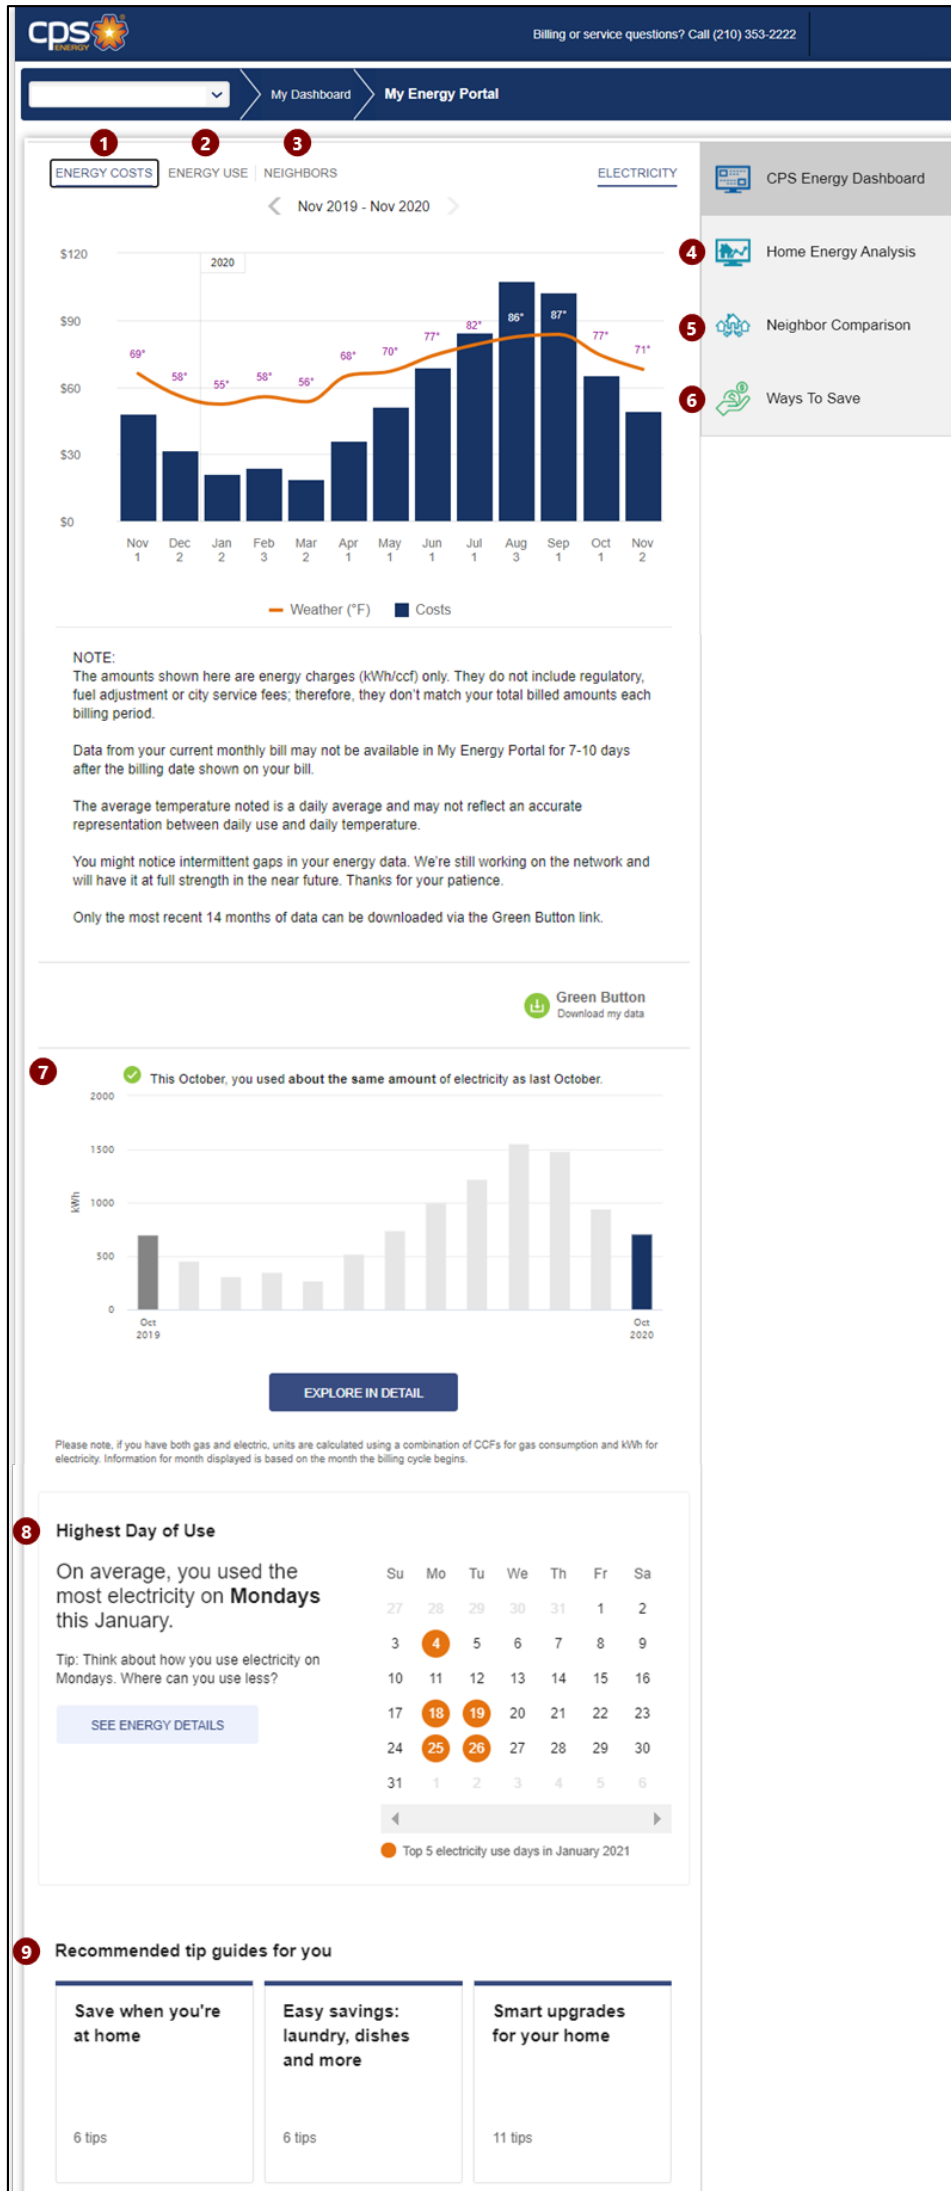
cps ENERGY

Billing or service questions? Call (210) 353-2222

My Dashboard
My Energy Portal

1 ENERGY COSTS
2 ENERGY USE
3 NEIGHBORS
ELECTRICITY

Nov 2019 - Nov 2020

$120
$90
$60
$30
$0

2020

69° 58° 55° 58° 56° 68° 70° 77° 82° 86° 87° 77° 71°

| Nov 1 | Dec 2 | Jan 2 | Feb 3 | Mar 2 | Apr 1 | May 1 | Jun 1 | Jul 1 | Aug 3 | Sep 1 | Oct 1 | Nov 2 |

Weather (°F)   Costs

NOTE:
The amounts shown here are energy charges (kWh/ccf) only. They do not include regulatory, fuel adjustment or city service fees; therefore, they don't match your total billed amounts each billing period.

Data from your current monthly bill may not be available in My Energy Portal for 7-10 days after the billing date shown on your bill.

The average temperature noted is a daily average and may not reflect an accurate representation between daily use and daily temperature.

You might notice intermittent gaps in your energy data. We're still working on the network and will have it at full strength in the near future. Thanks for your patience.

Only the most recent 14 months of data can be downloaded via the Green Button link.

Green Button
Download my data

CPS Energy Dashboard
4 Home Energy Analysis
5 Neighbor Comparison
6 Ways To Save

7
This October, you used about the same amount of electricity as last October.

2000
1500
1000
500
0
kWh

Oct 2019
Oct 2020

EXPLORE IN DETAIL

Please note, if you have both gas and electric, units are calculated using a combination of CCFs for gas consumption and kWh for electricity. Information for month displayed is based on the month the billing cycle begins.

8 Highest Day of Use

On average, you used the most electricity on Mondays this January.

Tip: Think about how you use electricity on Mondays. Where can you use less?

SEE ENERGY DETAILS

| Su | Mo | Tu | We | Th | Fr | Sa |
|---|---|---|---|---|---|---|
| 27 | 28 | 29 | 30 | 31 | 1 | 2 |
| 3 | 4 | 5 | 6 | 7 | 8 | 9 |
| 10 | 11 | 12 | 13 | 14 | 15 | 16 |
| 17 | 18 | 19 | 20 | 21 | 22 | 23 |
| 24 | 25 | 26 | 27 | 28 | 29 | 30 |
| 31 | 1 | 2 | 3 | 4 | 5 | 6 |

Top 5 electricity use days in January 2021

9 Recommended tip guides for you

Save when you're at home
6 tips

Easy savings: laundry, dishes and more
6 tips

Smart upgrades for your home
11 tips